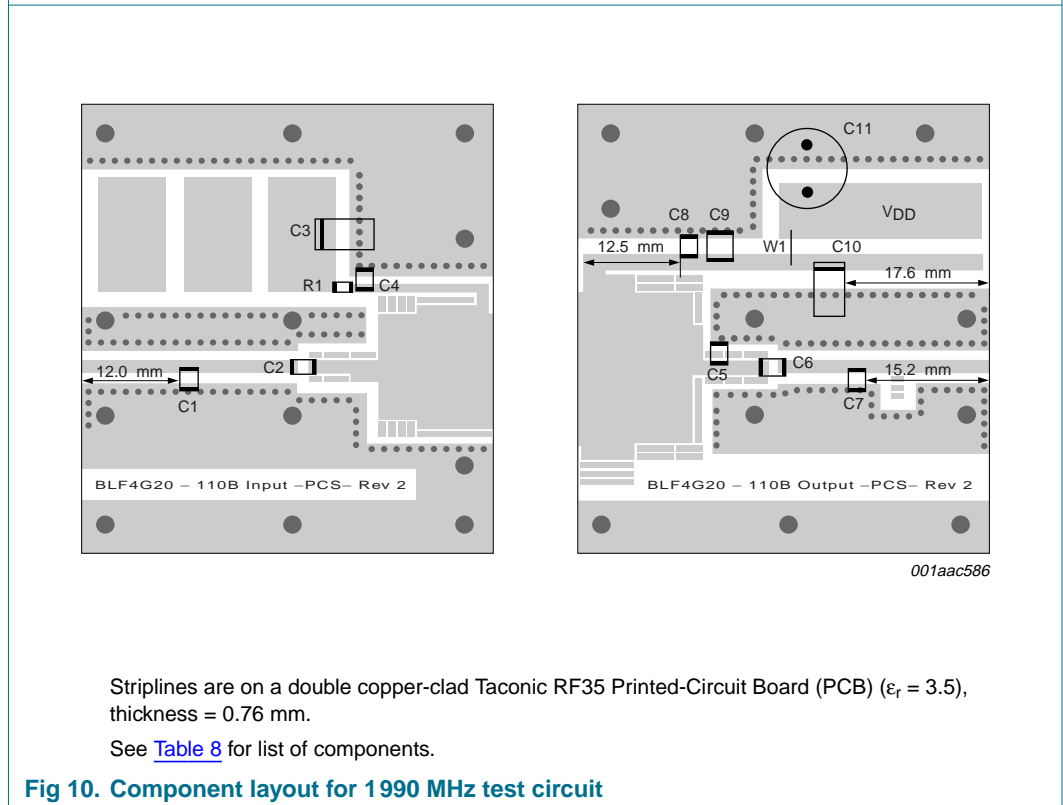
C3

R1

C4

C2

12.0 mm

C1

BLF4G20 – 110B Input –PCS– Rev 2

C11

C8

C9

$V_{DD}$

12.5 mm

W1

C10

17.6 mm

C5

C6

15.2 mm

C7

BLF4G20 – 110B Output –PCS– Rev 2

001aac586

Striplines are on a double copper-clad Taconic RF35 Printed-Circuit Board (PCB) ($\varepsilon_r$ = 3.5), thickness = 0.76 mm.

See Table 8 for list of components.

Fig 10. Component layout for 1990 MHz test circuit